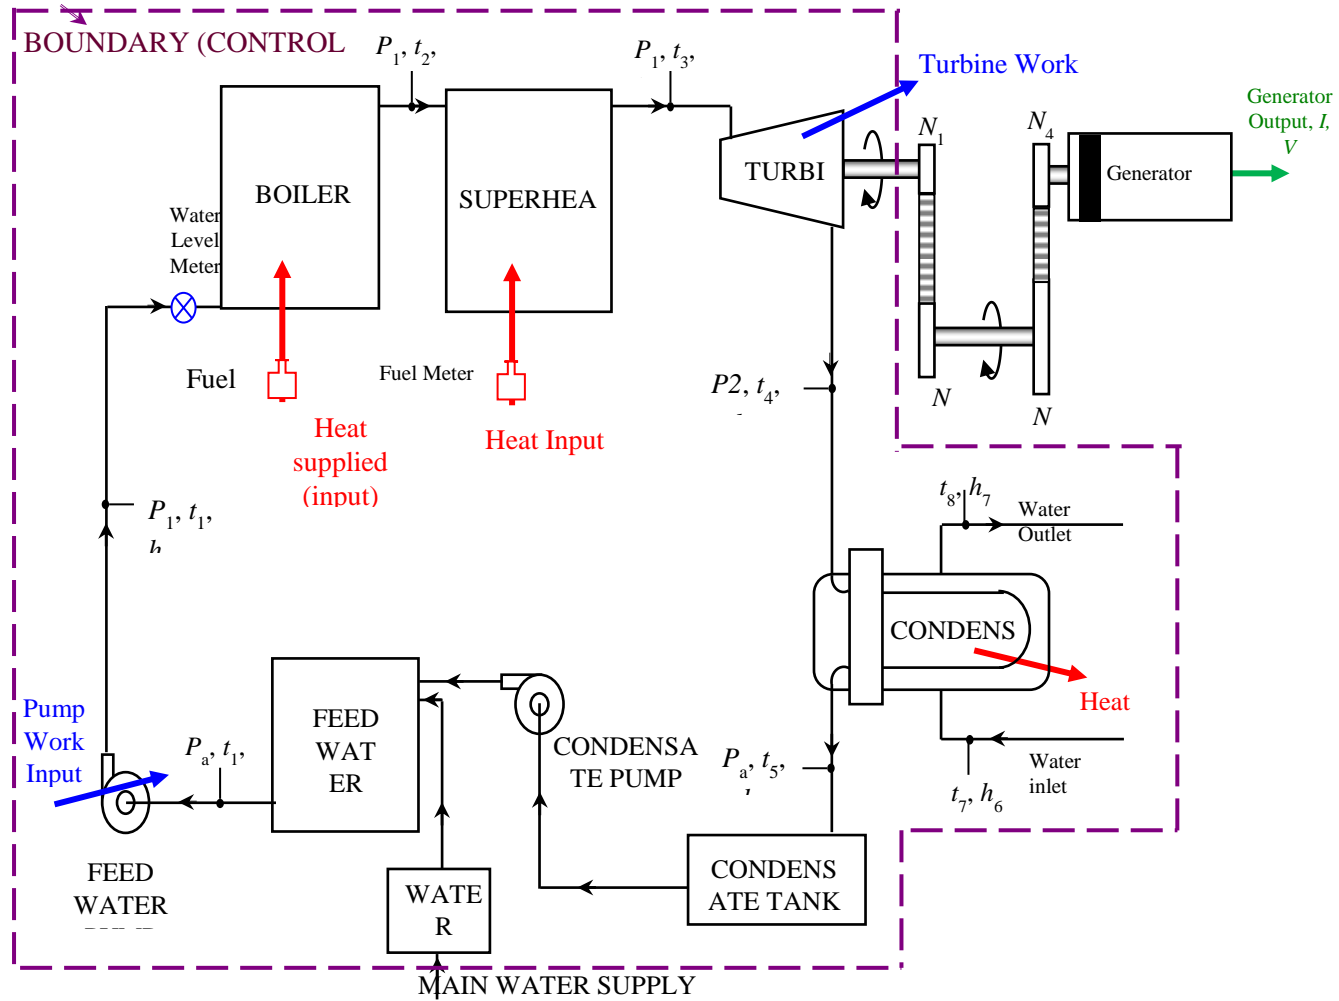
BOUNDARY (CONTROL

$P_1, t_2,$

$P_1, t_3,$

Turbine Work

Generator Output, $I$, $V$

BOILER

SUPERHEA

TURBI

$N_1$

$N_4$

Generator

Water Level Meter

Fuel

Fuel Meter

$P2, t_4,$

$N$

$N$

Heat supplied (input)

Heat Input

$P_1, t_1,$
$h$

$t_8, h_7$

Water Outlet

CONDENS

Heat

Pump Work Input

FEED WAT ER

CONDENSA TE PUMP

$P_a, t_1,$

$P_a, t_5,$

Water inlet

$t_7, h_6$

FEED WATER
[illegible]

WATE R

CONDENS ATE TANK

MAIN WATER SUPPLY